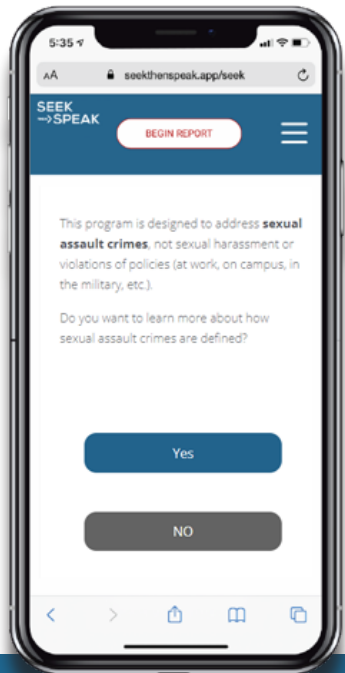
5:35

AA seekthenspeak.app/seek

SEEK
→SPEAK

BEGIN REPORT

This program is designed to address **sexual assault crimes**, not sexual harassment or violations of policies (at work, on campus, in the military, etc.).

Do you want to learn more about how sexual assault crimes are defined?

Yes

NO